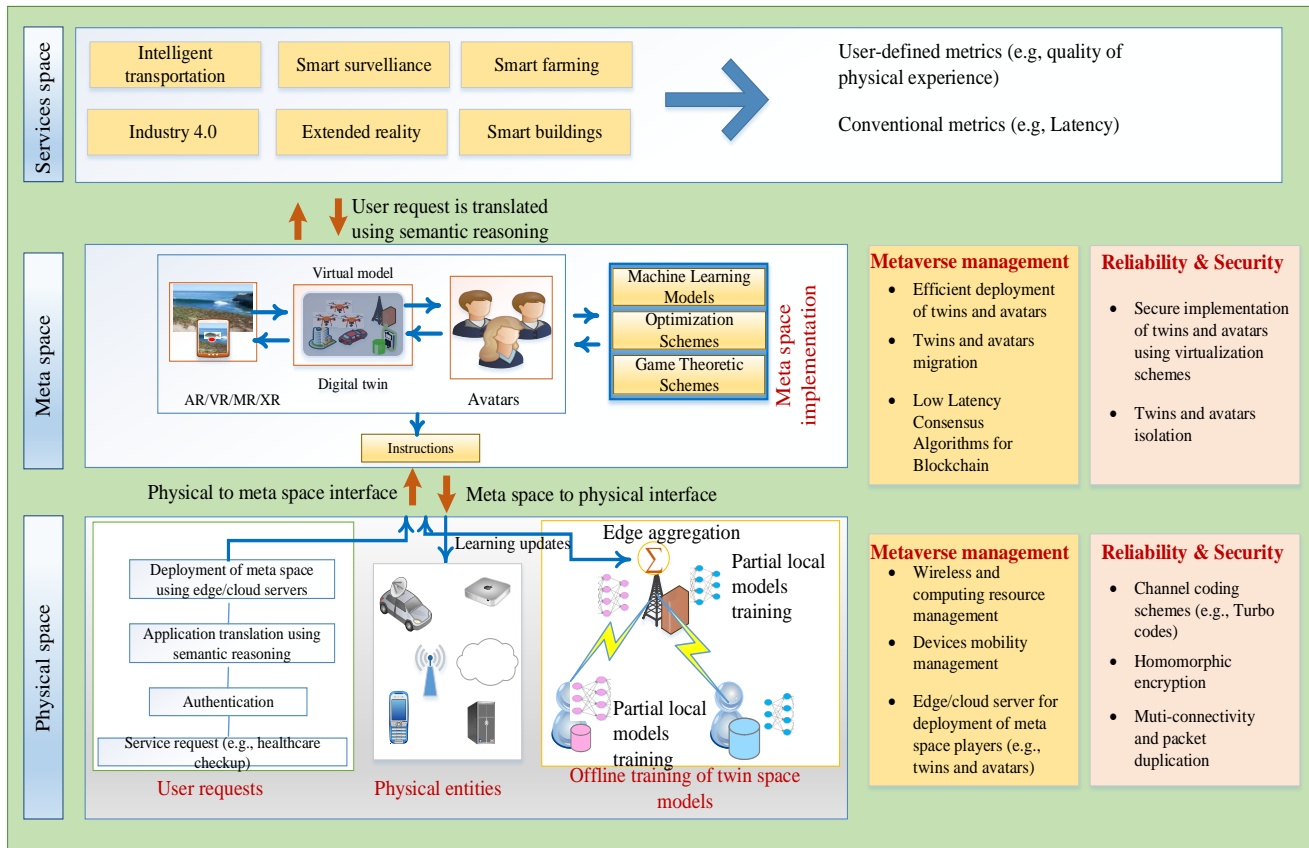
Services space

Intelligent transportation

Smart surveillance

Smart farming

Industry 4.0

Extended reality

Smart buildings

User-defined metrics (e.g, quality of physical experience)

Conventional metrics (e.g, Latency)

User request is translated using semantic reasoning

Meta space

Virtual model

Digital twin

AR/VR/MR/XR

Avatars

Machine Learning Models

Optimization Schemes

Game Theoretic Schemes

Meta space implementation

Instructions

Metaverse management

- Efficient deployment of twins and avatars
- Twins and avatars migration
- Low Latency Consensus Algorithms for Blockchain

Reliability & Security

- Secure implementation of twins and avatars using virtualization schemes
- Twins and avatars isolation

Physical to meta space interface

Meta space to physical interface

Physical space

Deployment of meta space using edge/cloud servers

Application translation using semantic reasoning

Authentication

Service request (e.g., healthcare checkup)

User requests

Learning updates

Physical entities

Edge aggregation

Partial local models training

Partial local models training

Offline training of twin space models

Metaverse management

- Wireless and computing resource management
- Devices mobility management
- Edge/cloud server for deployment of meta space players (e.g., twins and avatars)

Reliability & Security

- Channel coding schemes (e.g., Turbo codes)
- Homomorphic encryption
- Muti-connectivity and packet duplication